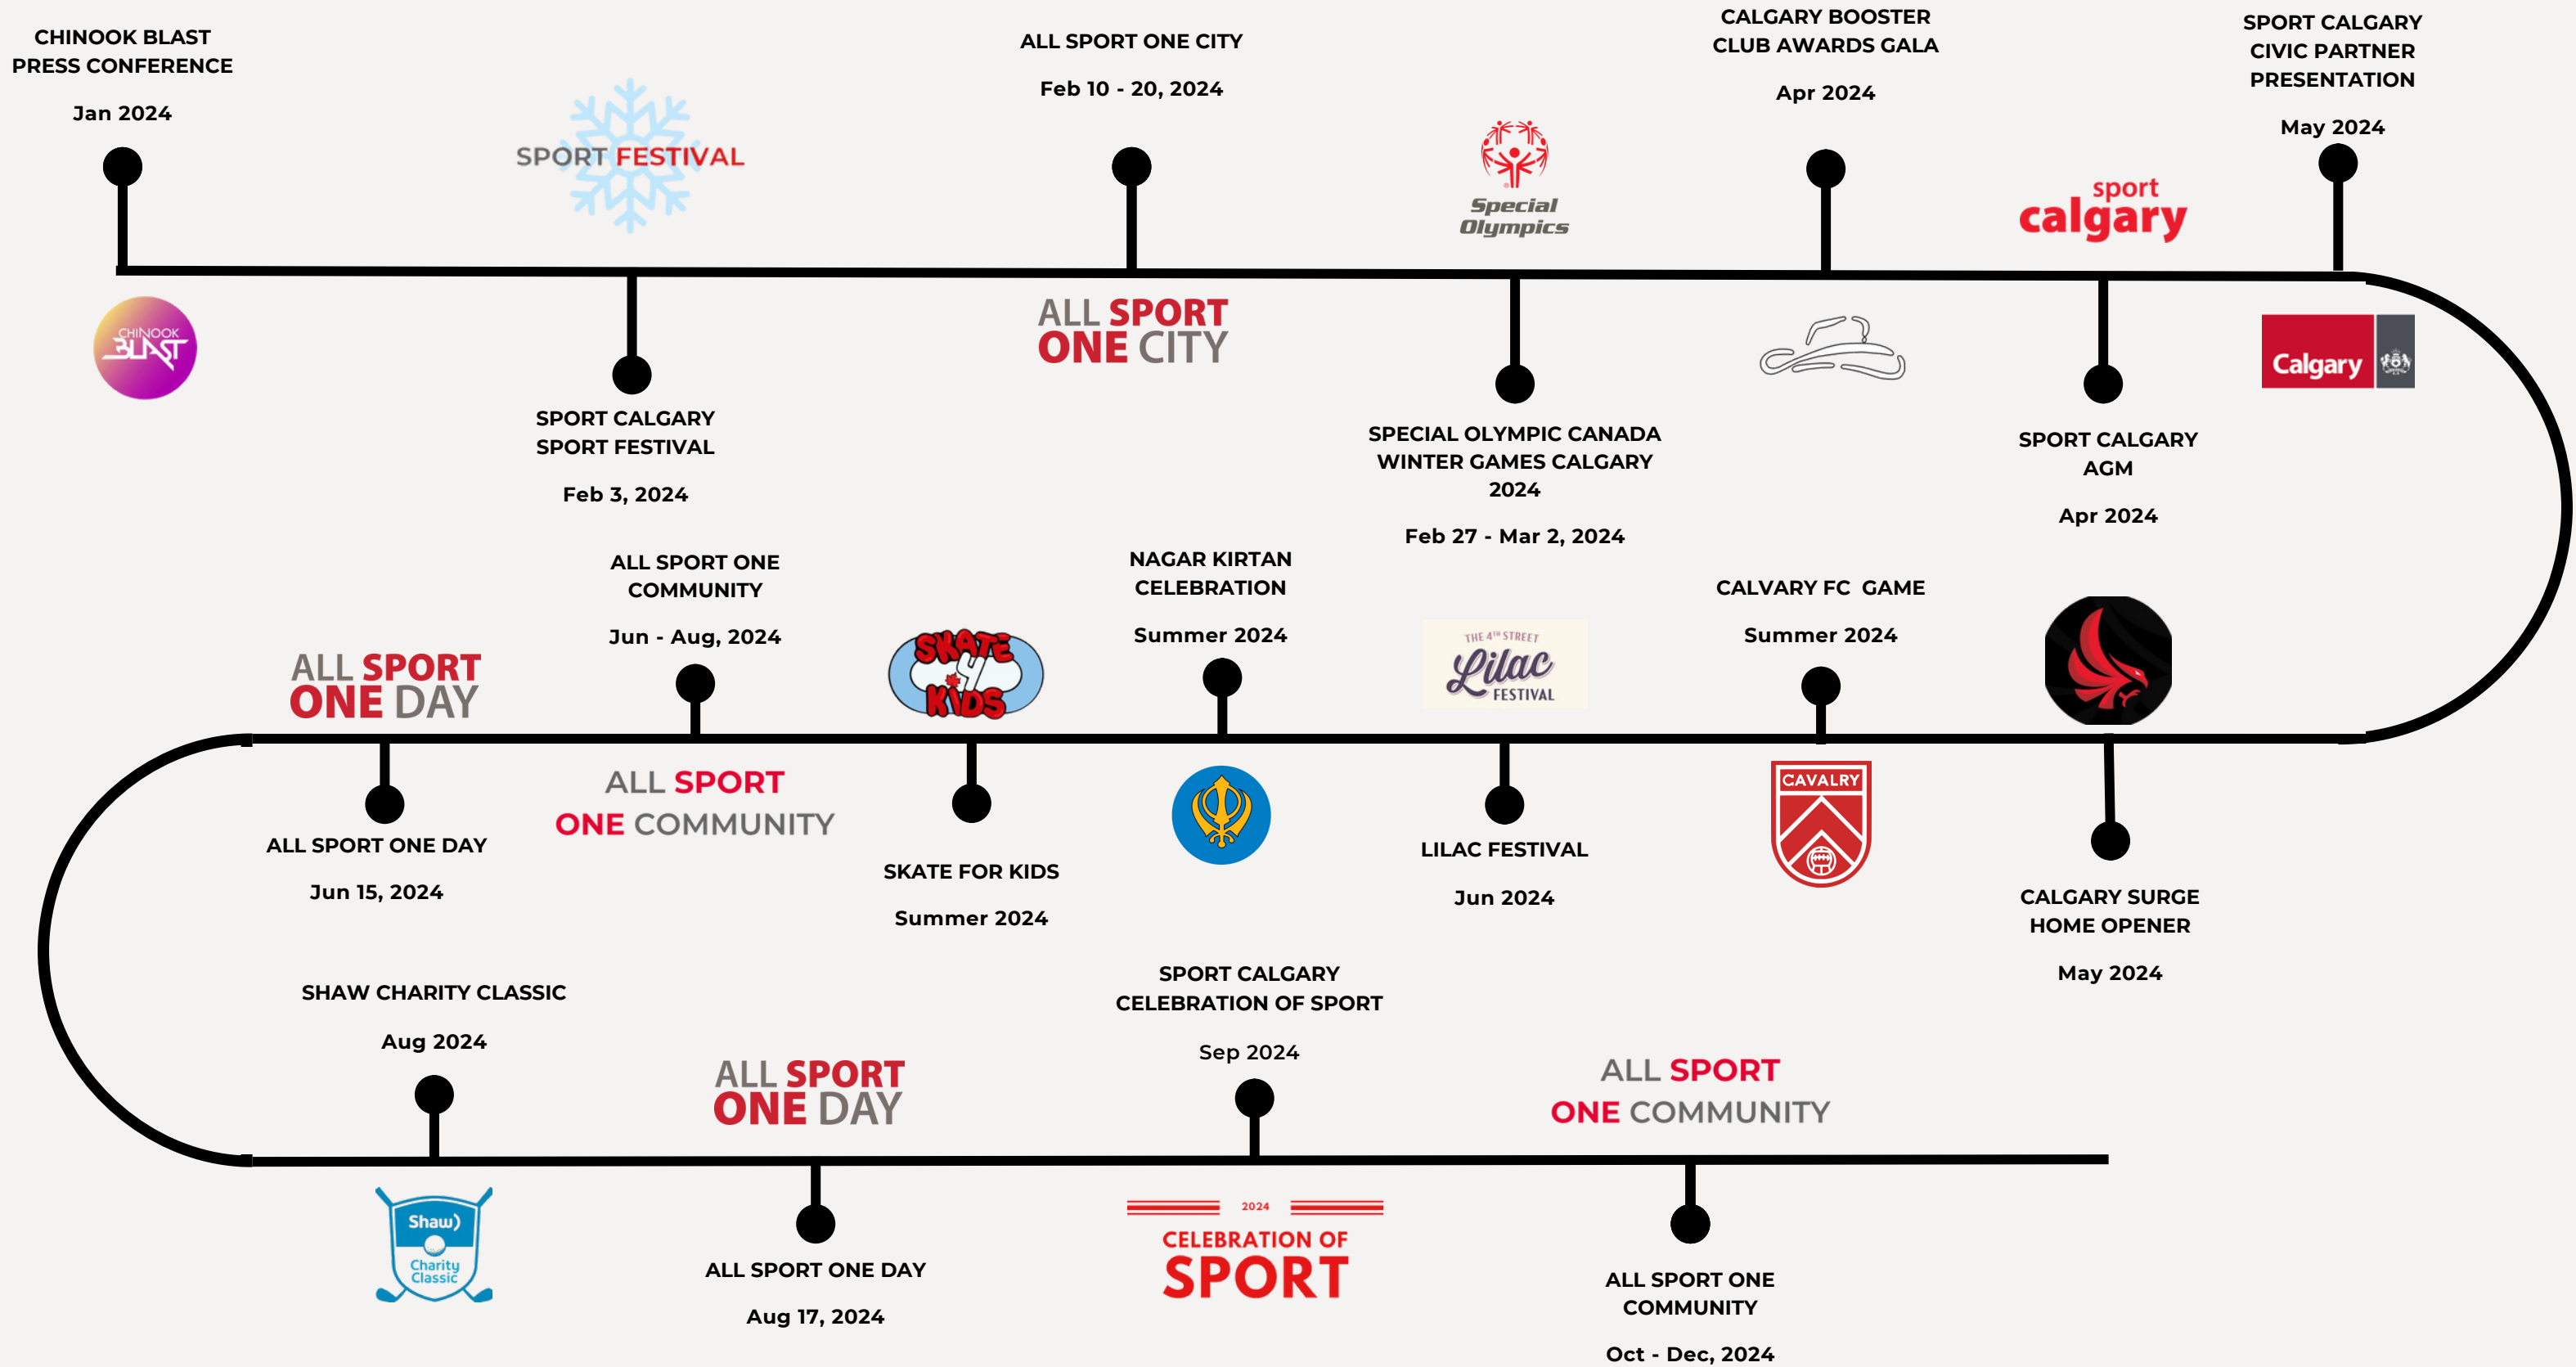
CHINOOK BLAST PRESS CONFERENCE

Jan 2024

SPORT FESTIVAL

ALL SPORT ONE CITY

Feb 10 - 20, 2024

Special Olympics

CALGARY BOOSTER CLUB AWARDS GALA

Apr 2024

sport calgary

SPORT CALGARY CIVIC PARTNER PRESENTATION

May 2024

CHINOOK BLAST

SPORT CALGARY SPORT FESTIVAL

Feb 3, 2024

ALL SPORT ONE CITY

SPECIAL OLYMPIC CANADA WINTER GAMES CALGARY 2024

Feb 27 - Mar 2, 2024

SPORT CALGARY AGM

Apr 2024

Calgary

ALL SPORT ONE COMMUNITY

Jun - Aug, 2024

NAGAR KIRTAN CELEBRATION

Summer 2024

CALVARY FC GAME

Summer 2024

ALL SPORT ONE DAY

SKATE 4 KIDS

THE 4TH STREET Lilac FESTIVAL

ALL SPORT ONE COMMUNITY

CAVALRY

ALL SPORT ONE DAY

Jun 15, 2024

SKATE FOR KIDS

Summer 2024

LILAC FESTIVAL

Jun 2024

CALGARY SURGE HOME OPENER

May 2024

SHAW CHARITY CLASSIC

Aug 2024

SPORT CALGARY CELEBRATION OF SPORT

Sep 2024

ALL SPORT ONE DAY

ALL SPORT ONE COMMUNITY

Shaw Charity Classic

ALL SPORT ONE DAY

Aug 17, 2024

2024 CELEBRATION OF SPORT

ALL SPORT ONE COMMUNITY

Oct - Dec, 2024